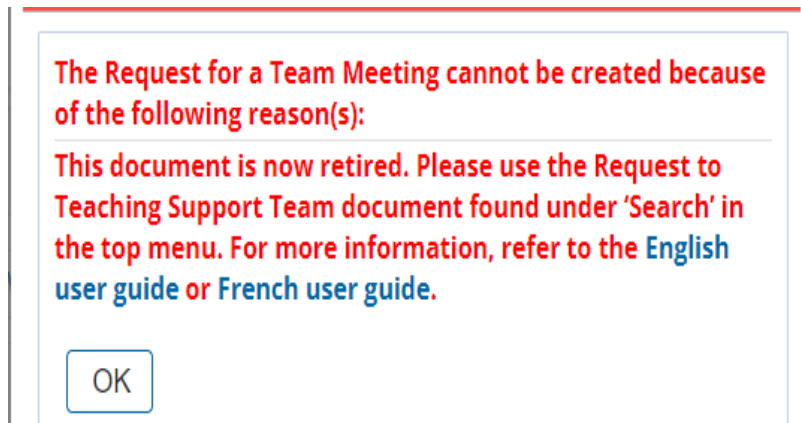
The Request for a Team Meeting cannot be created because of the following reason(s):

This document is now retired. Please use the Request to Teaching Support Team document found under 'Search' in the top menu. For more information, refer to the English user guide or French user guide.

OK